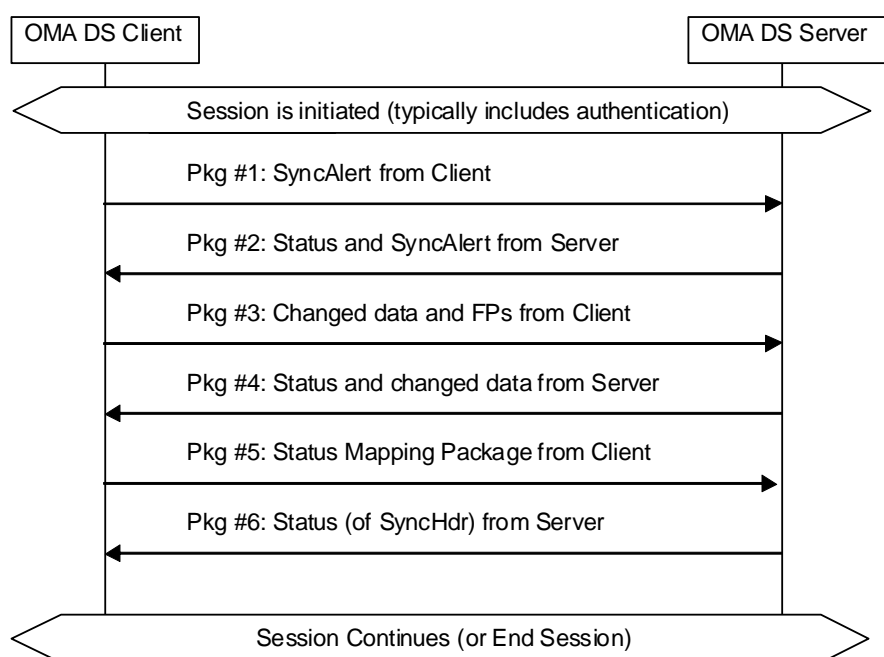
OMA DS Client

OMA DS Server

Session is initiated (typically includes authentication)

Pkg #1: SyncAlert from Client

Pkg #2: Status and SyncAlert from Server

Pkg #3: Changed data and FPs from Client

Pkg #4: Status and changed data from Server

Pkg #5: Status Mapping Package from Client

Pkg #6: Status (of SyncHdr) from Server

Session Continues (or End Session)